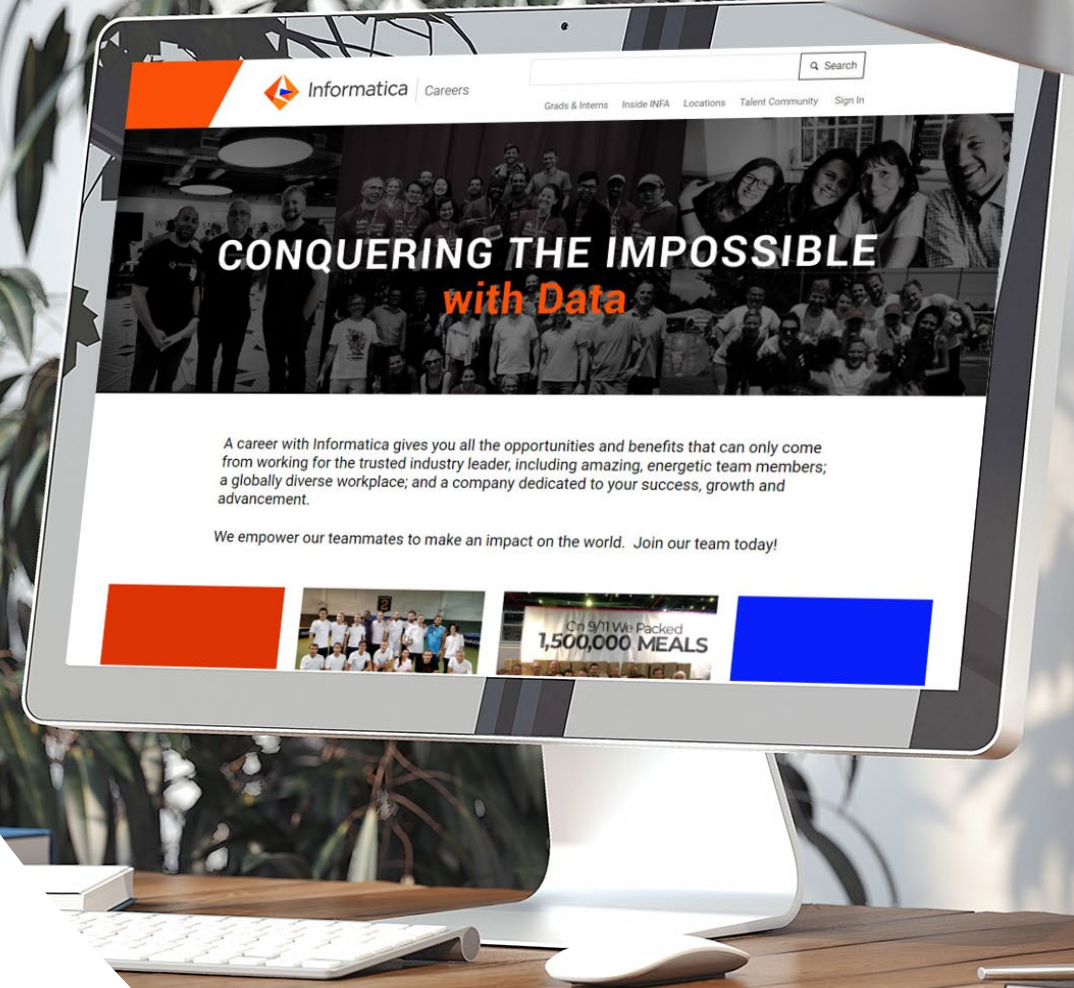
Informatica | Careers

Search

Grads & Interns Inside INFA Locations Talent Community Sign In

CONQUERING THE IMPOSSIBLE
with Data

A career with Informatica gives you all the opportunities and benefits that can only come from working for the trusted industry leader, including amazing, energetic team members; a globally diverse workplace; and a company dedicated to your success, growth and advancement.

We empower our teammates to make an impact on the world. Join our team today!

On 9/11 We Packed
1,500,000 MEALS